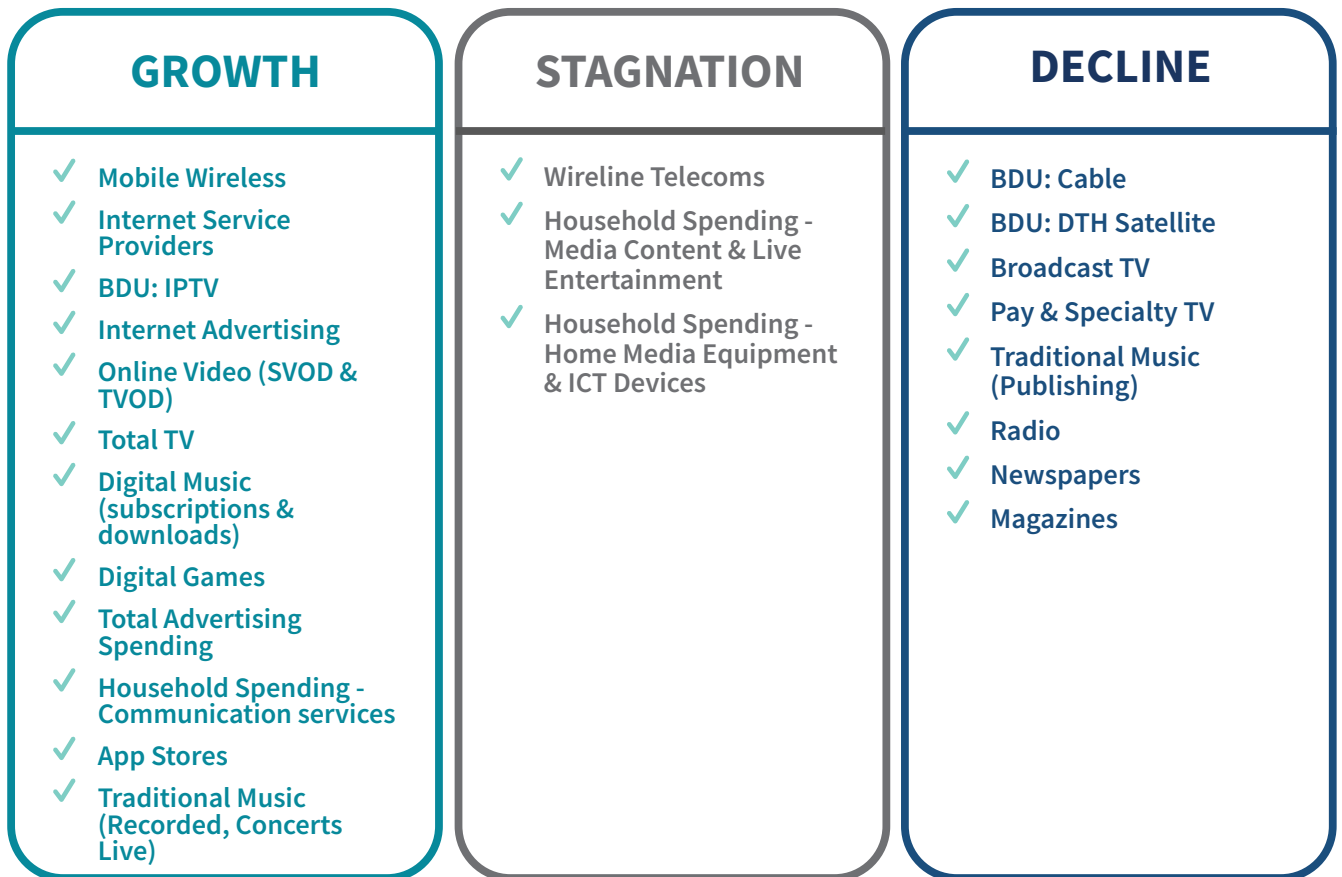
GROWTH

✓ Mobile Wireless
✓ Internet Service Providers
✓ BDU: IPTV
✓ Internet Advertising
✓ Online Video (SVOD & TVOD)
✓ Total TV
✓ Digital Music (subscriptions & downloads)
✓ Digital Games
✓ Total Advertising Spending
✓ Household Spending - Communication services
✓ App Stores
✓ Traditional Music (Recorded, Concerts Live)

STAGNATION

✓ Wireline Telecoms
✓ Household Spending - Media Content & Live Entertainment
✓ Household Spending - Home Media Equipment & ICT Devices

DECLINE

✓ BDU: Cable
✓ BDU: DTH Satellite
✓ Broadcast TV
✓ Pay & Specialty TV
✓ Traditional Music (Publishing)
✓ Radio
✓ Newspapers
✓ Magazines